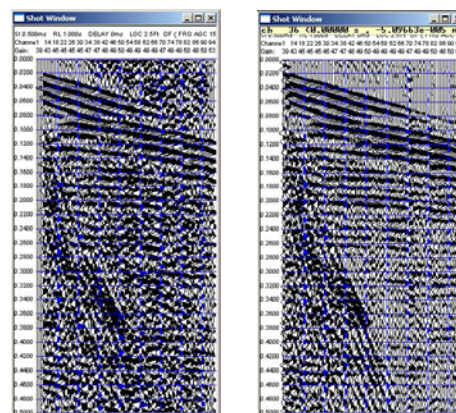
Shot Window

SI 0.500ms RL 1.000s DELAY 0ms LOC 2.5Ft DF ( FRQ AGC 15

Channel 14 16 22 26 30 34 38 42 46 50 54 58 62 66 70 74 78 82 86 90 94

Gain 39 42 45 45 45 47 47 46 46 48 49 46 46 46 47 46 46 48 50 48 50 53

0.0000
0.0200
0.0400
0.0600
0.0800
0.1000
0.1200
0.1400
0.1600
0.1800
0.2000
0.2200
0.2400
0.2600
0.2800
0.3000
0.3200
0.3400
0.3600
0.3800
0.4000
0.4200
0.4400
0.4600
0.4800
0.5000

Shot Window

ch 36 (0.00000 = , -5.09563e-005 m

Channel 14 16 22 26 30 34 38 42 46 50 54 58 62 66 70 74 78 82 86 90

Gain 39 42 45 45 45 47 47 46 46 48 49 46 46 46 47 46 46 48 50 48 50

0.0000
0.0200
0.0400
0.0600
0.0800
0.1000
0.1200
0.1400
0.1600
0.1800
0.2000
0.2200
0.2400
0.2600
0.2800
0.3000
0.3200
0.3400
0.3600
0.3800
0.4000
0.4200
0.4400
0.4600
0.4800
0.5000